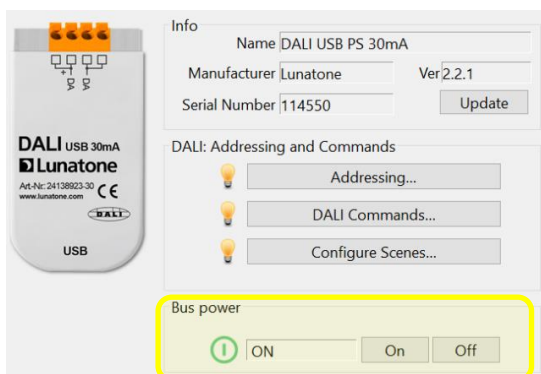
DALI USB 30mA
Lunatone
Art-Nr: 24138923-30 CE
www.lunatone.com
DALI
USB

Info
Name DALI USB PS 30mA
Manufacturer Lunatone
Ver 2.2.1
Serial Number 114550
Update

DALI: Addressing and Commands
Addressing...
DALI Commands...
Configure Scenes...

Bus power
ON
On
Off